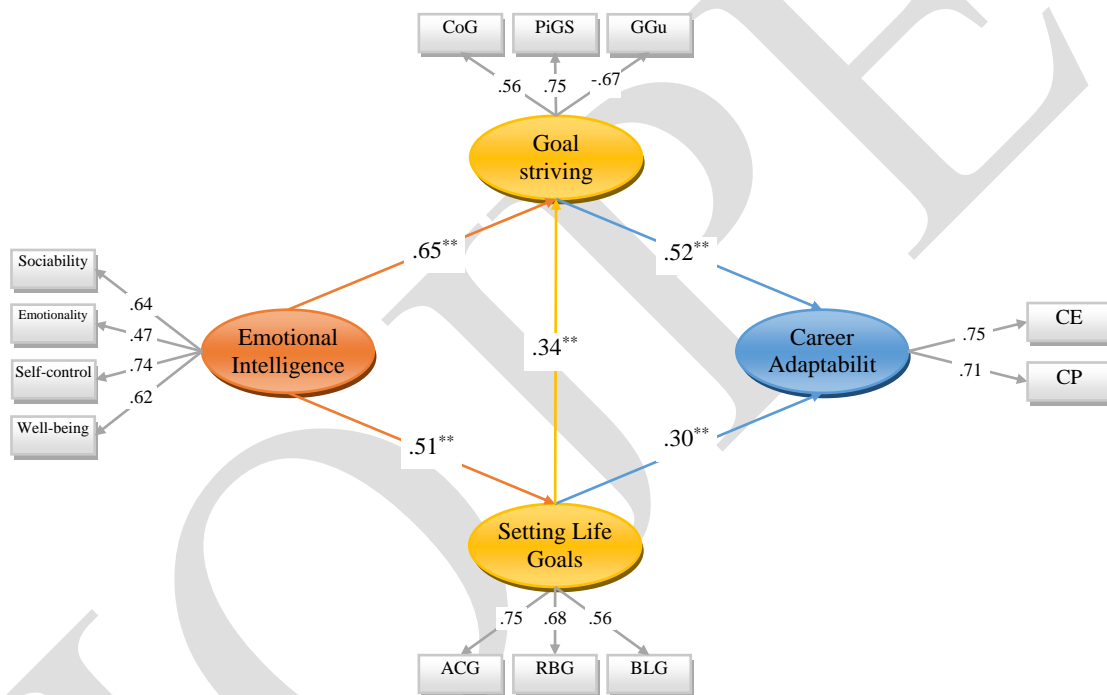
CoG
PiGS
GGu
.56
.75
-.67
Goal striving
Sociability
Emotionality
Self-control
Well-being
.64
.47
.74
.62
$.65^{**}$
$.52^{**}$
Emotional Intelligence
$.34^{**}$
Career Adaptabilit
.75
.71
CE
CP
$.51^{**}$
$.30^{**}$
Setting Life Goals
.75
.68
.56
ACG
RBG
BLG